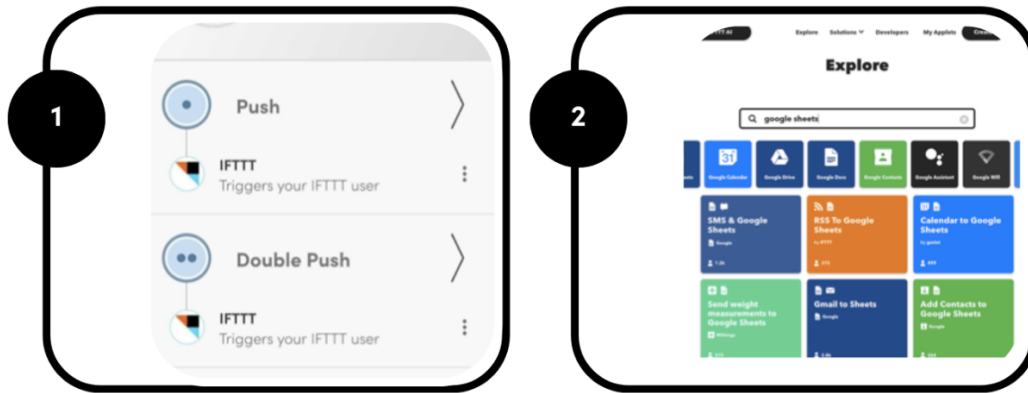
1

Push

IFTTT
Triggers your IFTTT user

Double Push

IFTTT
Triggers your IFTTT user

2

Explore Solutions Developers My Applets Create

Explore

google sheets

Google Calendar
Google Drive
Google Docs
Google Contacts
Google Assistant
Google Wifi

SMS & Google Sheets
Google
1.3k

RSS To Google Sheets
by IFTTT

Calendar to Google Sheets

Send weight measurements to Google Sheets

Gmail to Sheets
Google

Add Contacts to Google Sheets
Google